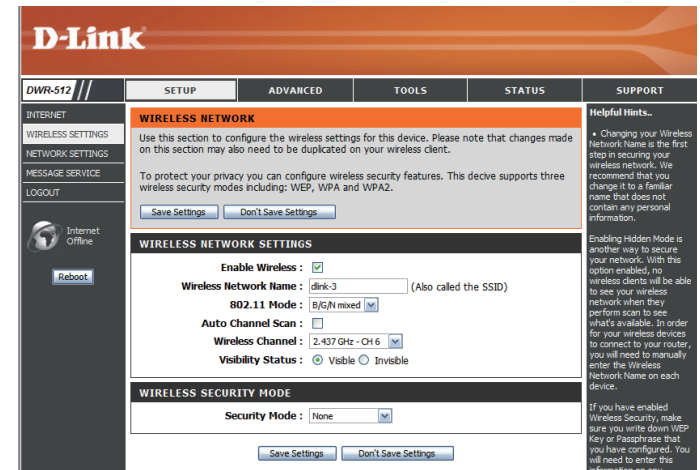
D-Link

DWR-512

SETUP | ADVANCED | TOOLS | STATUS | SUPPORT

INTERNET
WIRELESS SETTINGS
NETWORK SETTINGS
MESSAGE SERVICE
LOGOUT

Internet Offline

Reboot

WIRELESS NETWORK

Use this section to configure the wireless settings for this device. Please note that changes made on this section may also need to be duplicated on your wireless client.

To protect your privacy you can configure wireless security features. This decive supports three wireless security modes including: WEP, WPA and WPA2.

Save Settings | Don't Save Settings

WIRELESS NETWORK SETTINGS

Enable Wireless :
Wireless Network Name : dlink-3 (Also called the SSID)
802.11 Mode : B/G/N mixed
Auto Channel Scan :
Wireless Channel : 2.437 GHz - CH 6
Visibility Status : Visible Invisible

WIRELESS SECURITY MODE

Security Mode : None

Save Settings | Don't Save Settings

Helpful Hints..

• Changing your Wireless Network Name is the first step in securing your wireless network. We recommend that you change it to a familiar name that does not contain any personal information.

Enabling Hidden Mode is another way to secure your network. With this option enabled, no wireless clients will be able to see your wireless network when they perform scan to see what's available. In order for your wireless devices to connect to your router, you will need to manually enter the Wireless Network Name on each device.

If you have enabled Wireless Security, make sure you write down WEP Key or Passphrase that you have configured. You will need to enter this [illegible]